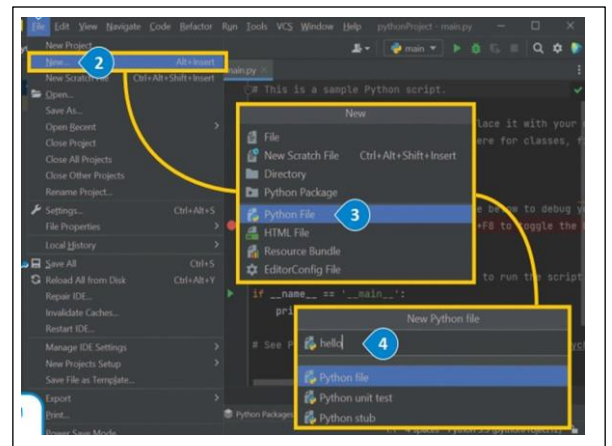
File Edit View Navigate Code Refactor Run Tools VCS Window Help pythonProject - main.py

main

New Project

New... Alt+Insert

2

New Scratch File Ctrl+Alt+Shift+Insert

main.py

Open...

Save As...

Open Recent

Close Project

Close All Projects

Close Other Projects

Rename Project...

Settings... Ctrl+Alt+S

File Properties

Local History

Save All Ctrl+S

Reload All from Disk Ctrl+Alt+Y

Repair IDE...

Invalidate Caches...

Restart IDE...

Manage IDE Settings

New Projects Setup

Save File as Template...

Export

Print...

Power Save Mode

# This is a sample Python script.

New

File

New Scratch File Ctrl+Alt+Shift+Insert

Directory

Python Package

Python File

3

HTML File

Resource Bundle

EditorConfig File

lace it with your

ere for classes, f

e below to debug y

+F8 to toggle the

to run the script

if __name__ == '__main__':

pri

# See P

New Python file

hello

4

Python file

Python unit test

Python stub

Python Packages